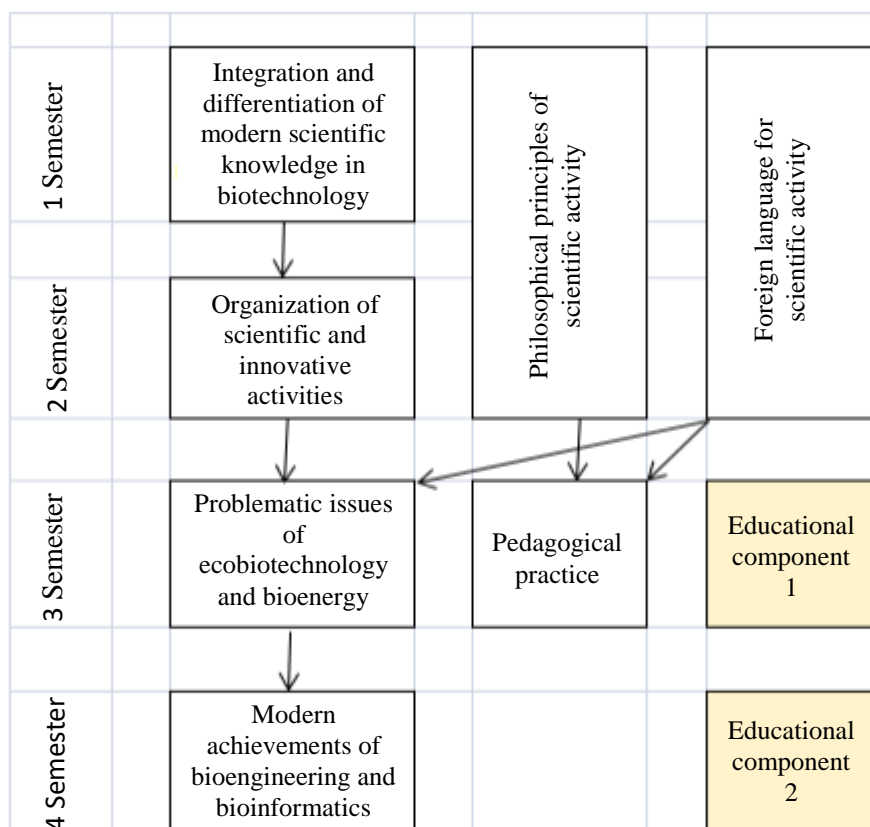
1 Semester

Integration and differentiation of modern scientific knowledge in biotechnology

Philosophical principles of scientific activity

Foreign language for scientific activity

2 Semester

Organization of scientific and innovative activities

3 Semester

Problematic issues of ecobiotechnology and bioenergy

Pedagogical practice

Educational component 1

4 Semester

Modern achievements of bioengineering and bioinformatics

Educational component 2